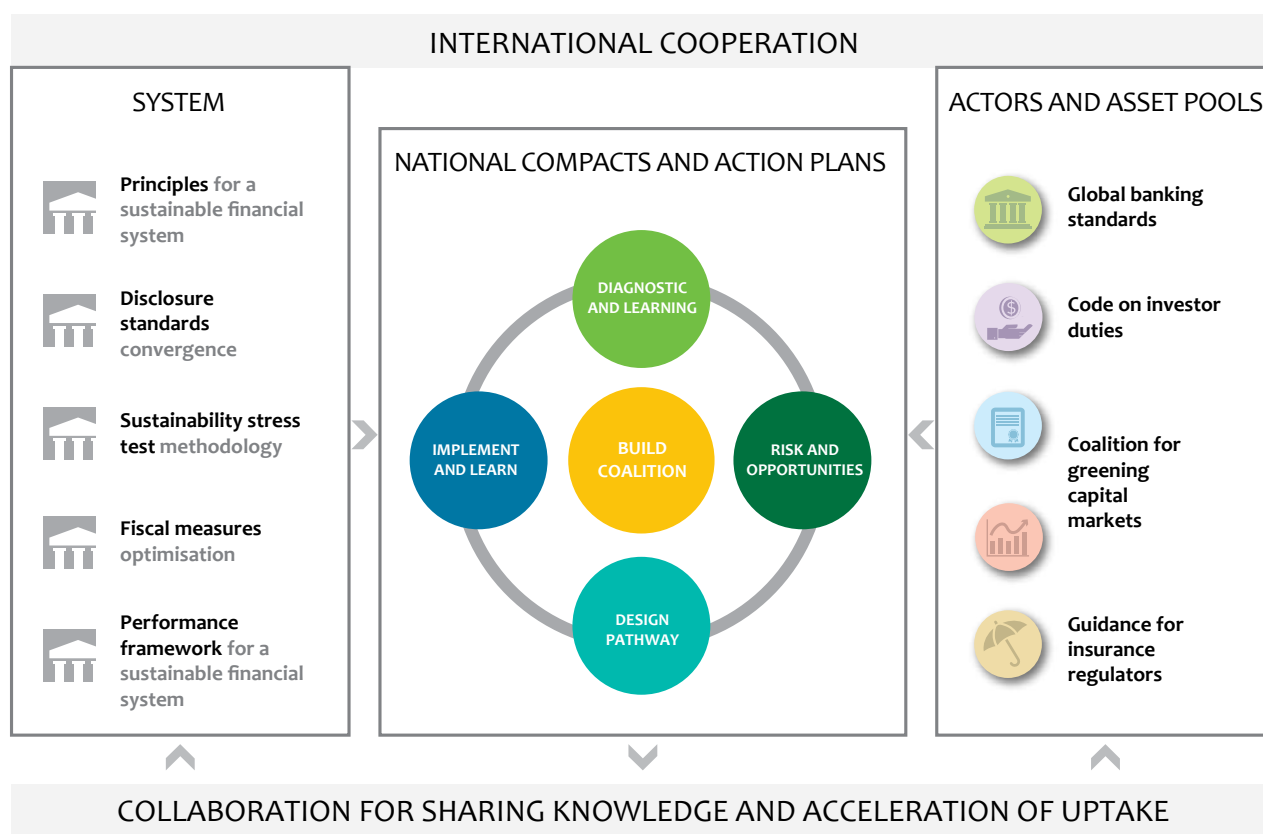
INTERNATIONAL COOPERATION

SYSTEM

Principles for a sustainable financial system

Disclosure standards convergence

Sustainability stress test methodology

Fiscal measures optimisation

Performance framework for a sustainable financial system

NATIONAL COMPACTS AND ACTION PLANS

DIAGNOSTIC AND LEARNING

IMPLEMENT AND LEARN

BUILD COALITION

RISK AND OPPORTUNITIES

DESIGN PATHWAY

ACTORS AND ASSET POOLS

Global banking standards

Code on investor duties

Coalition for greening capital markets

Guidance for insurance regulators

COLLABORATION FOR SHARING KNOWLEDGE AND ACCELERATION OF UPTAKE